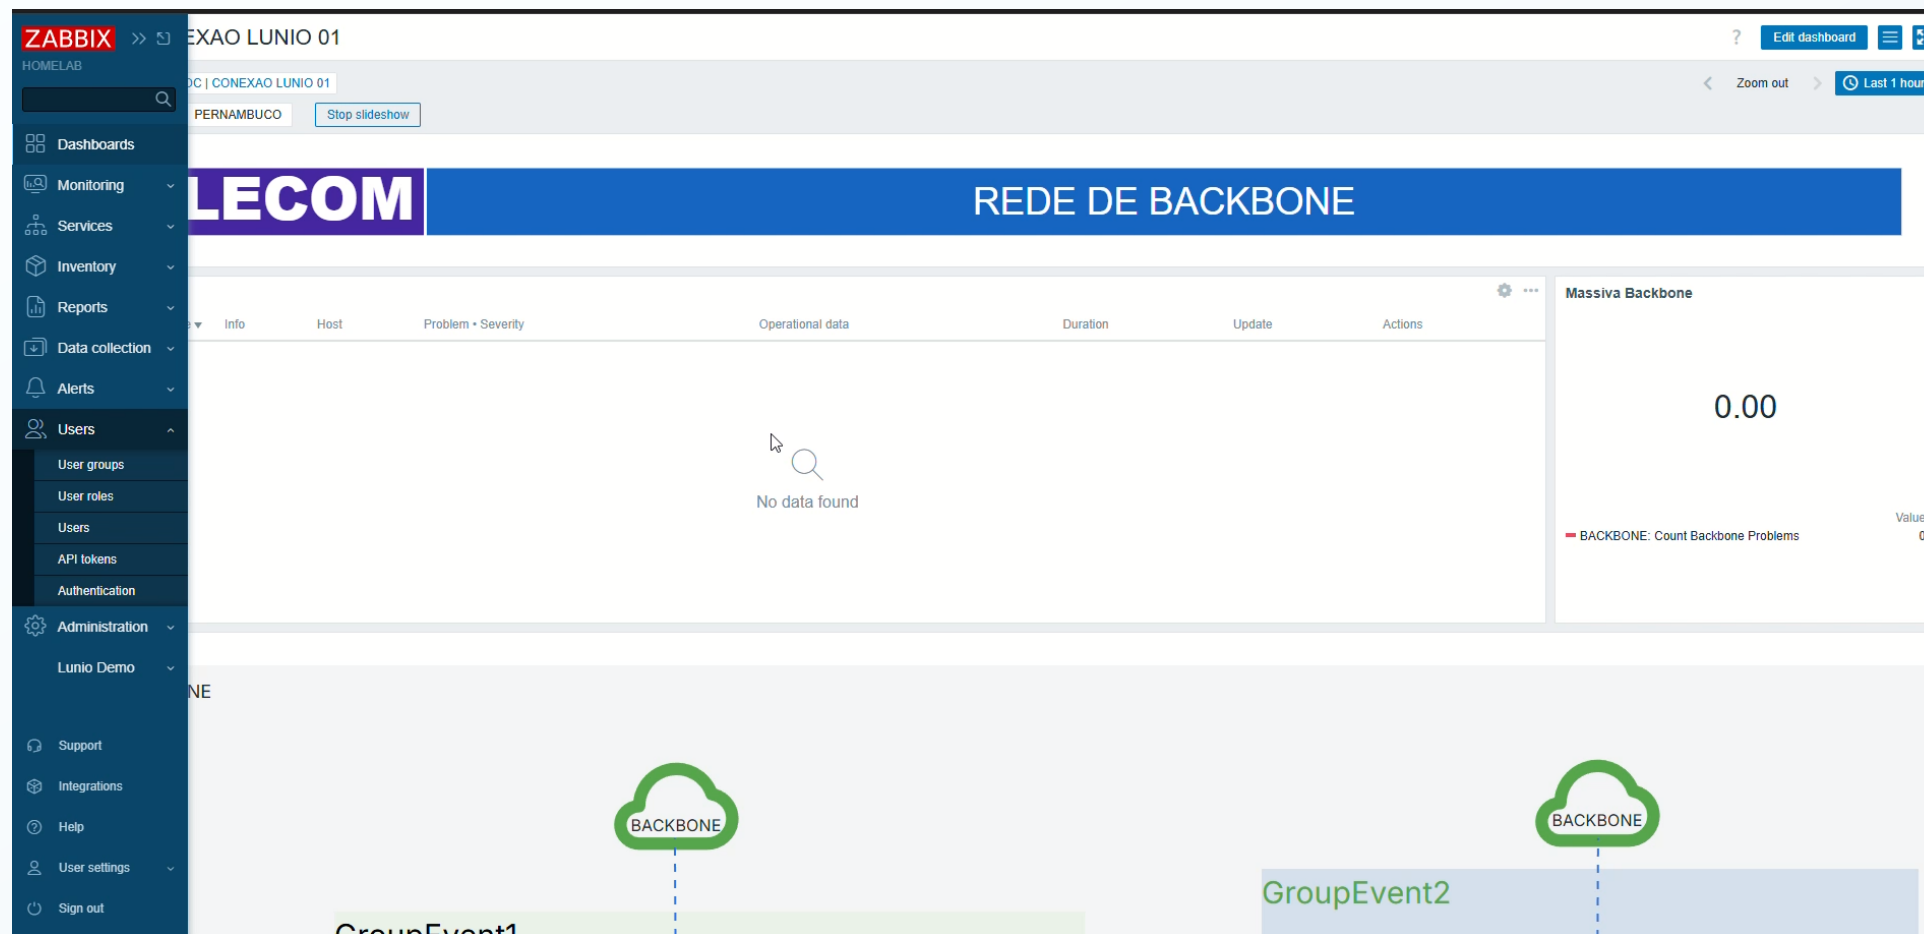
ZABBIX
HOMELAB

Dashboards
Monitoring
Services
Inventory
Reports
Data collection
Alerts
Users
User groups
User roles
Users
API tokens
Authentication
Administration
Lunio Demo

Support
Integrations
Help
User settings
Sign out

EXAO LUNIO 01

?
Edit dashboard

OC | CONEXAO LUNIO 01

Zoom out
Last 1 hour

PERNAMBUCO
Stop slideshow

LECOM
REDE DE BACKBONE

e ▾ | Info | Host | Problem • Severity | Operational data | Duration | Update | Actions

No data found

Massiva Backbone

0.00

Value
BACKBONE: Count Backbone Problems
0

NE

BACKBONE
BACKBONE

GroupEvent2
GroupEvent1